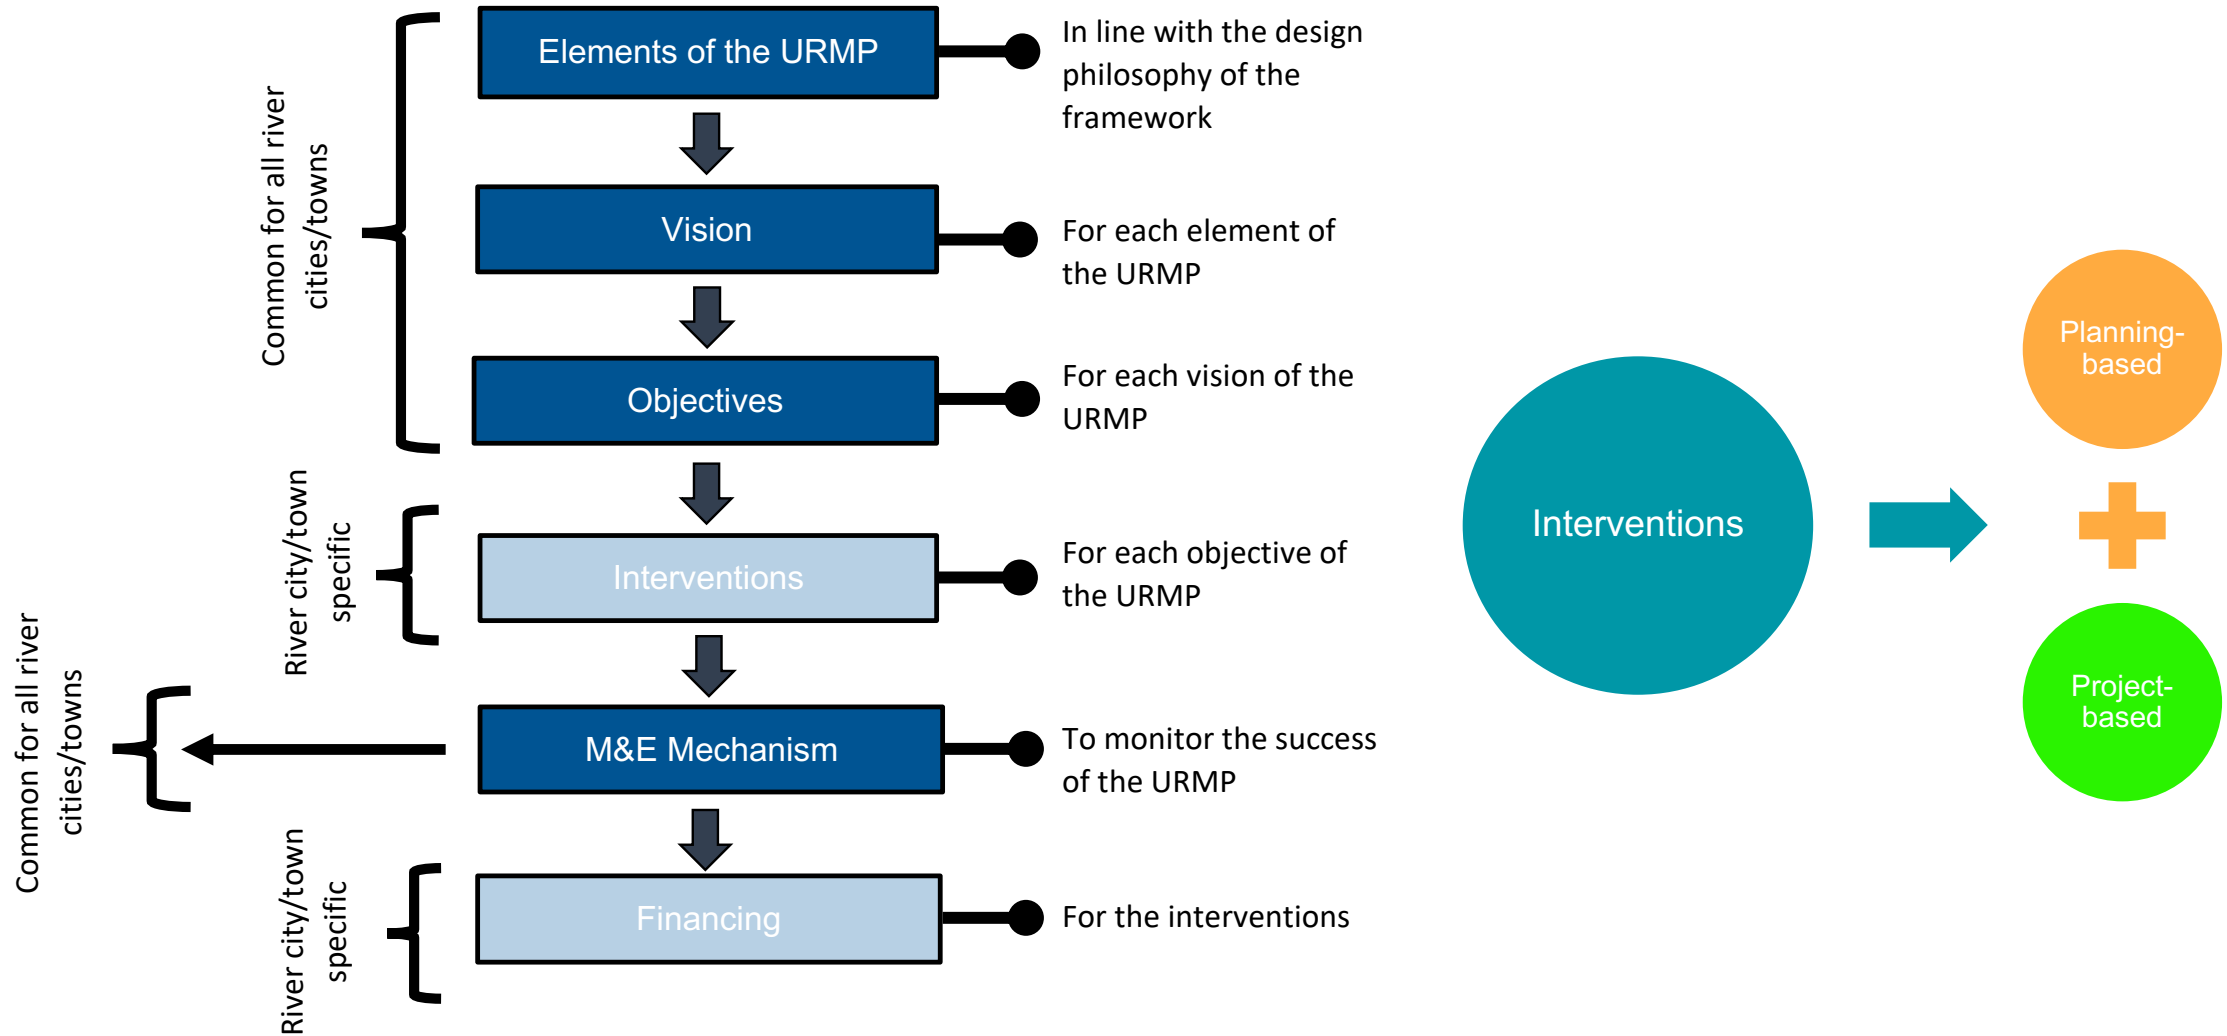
Common for all river cities/towns

Elements of the URMP

In line with the design philosophy of the framework

Vision

For each element of the URMP

Objectives

For each vision of the URMP

River city/town specific

Interventions

For each objective of the URMP

Common for all river cities/towns

M&E Mechanism

To monitor the success of the URMP

River city/town specific

Financing

For the interventions

Interventions

Planning-based

Project-based